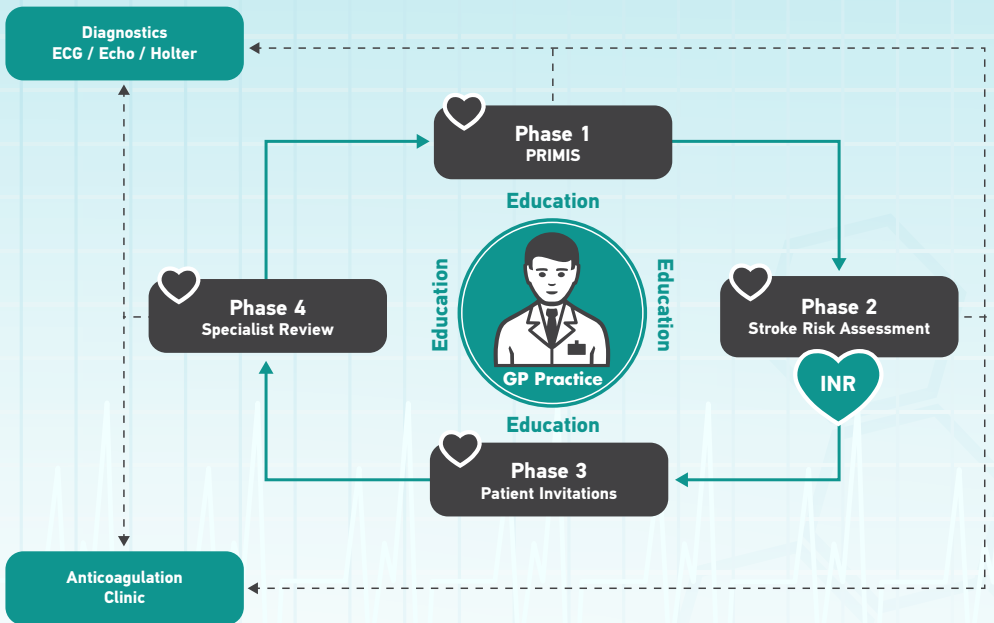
Diagnostics
ECG / Echo / Holter

Phase 1
PRIMIS

Education

Education

Education

Phase 4
Specialist Review

GP Practice

Phase 2
Stroke Risk Assessment

INR

Education

Phase 3
Patient Invitations

Anticoagulation
Clinic